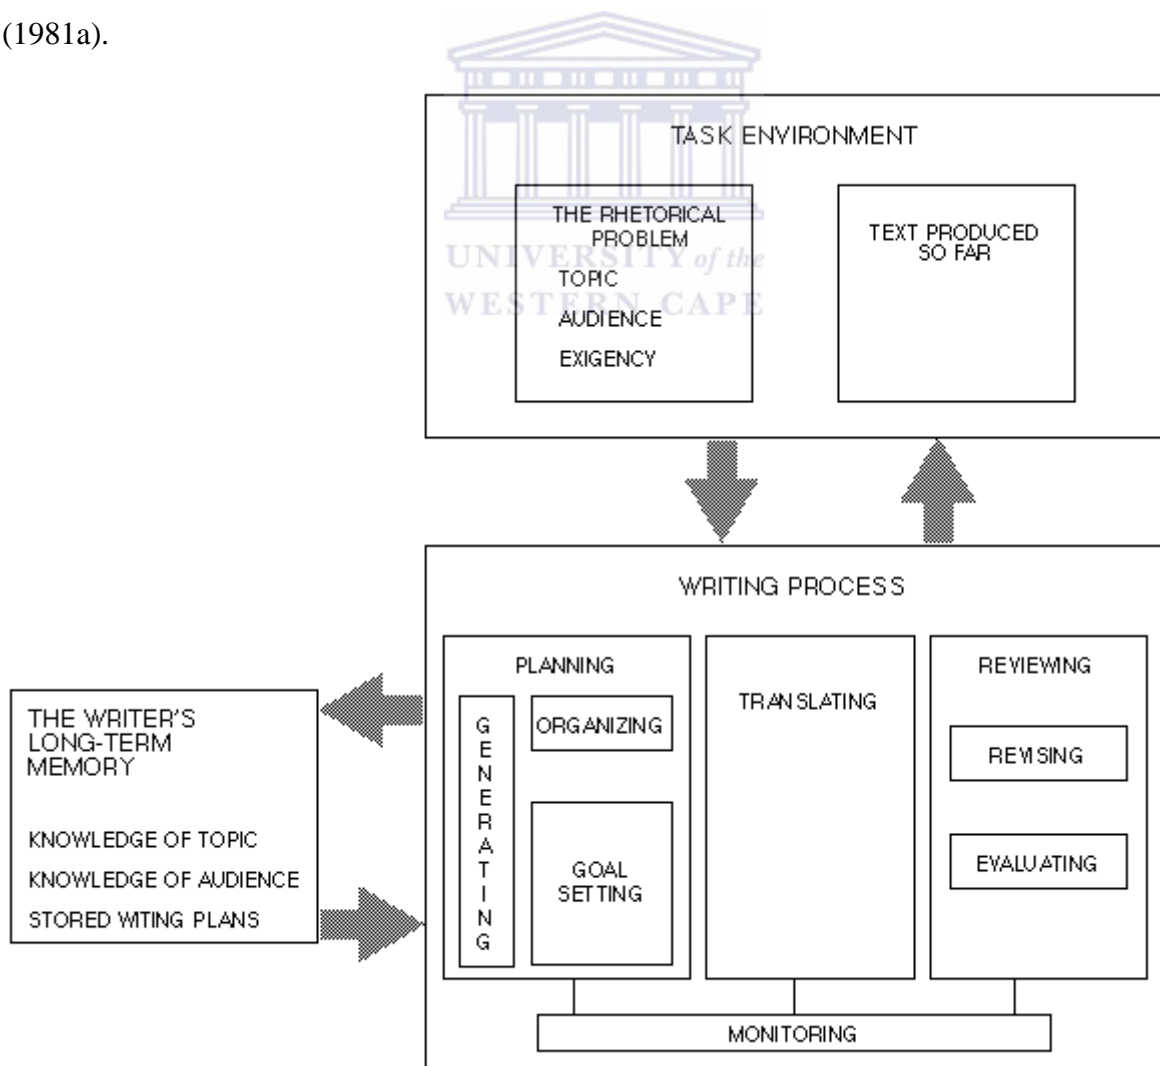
(1981a).

UNIVERSITY of the
WESTERN CAPE

TASK ENVIRONMENT

THE RHETORICAL PROBLEM

TOPIC

AUDIENCE

EXIGENCY

TEXT PRODUCED SO FAR

WRITING PROCESS

PLANNING

GENERATING

ORGANIZING

GOAL SETTING

TRANSLATING

REVIEWING

REVISING

EVALUATING

MONITORING

THE WRITER'S LONG-TERM MEMORY

KNOWLEDGE OF TOPIC

KNOWLEDGE OF AUDIENCE

STORED WITING PLANS